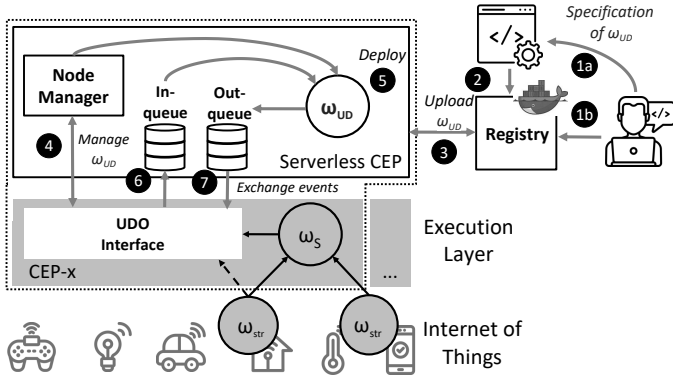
Specification of $\omega_{UD}$

1a

2

1b

Node Manager

In-queue

Out-queue

$\omega_{UD}$

Deploy

5

Upload $\omega_{UD}$

Registry

3

4

Manage $\omega_{UD}$

Serverless CEP

6

7

Exchange events

UDO Interface

$\omega_S$

CEP-x

...

Execution Layer

$\omega_{str}$

$\omega_{str}$

Internet of Things